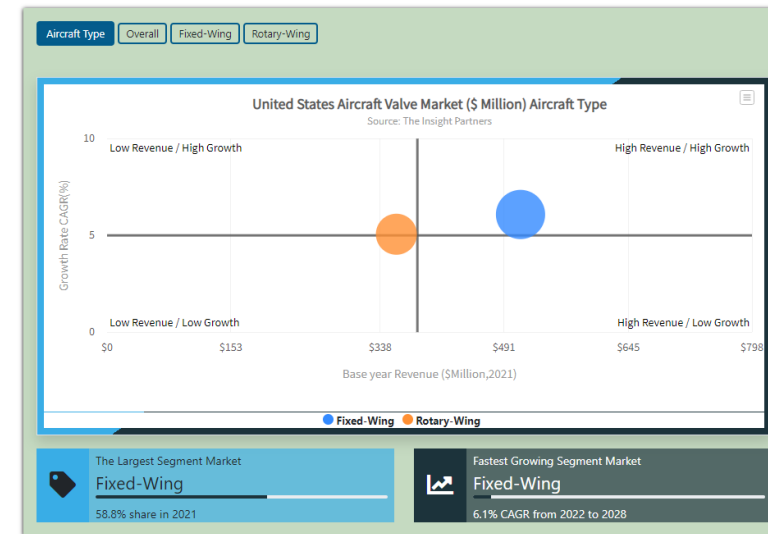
Aircraft Type Overall Fixed-Wing Rotary-Wing

United States Aircraft Valve Market ($ Million) Aircraft Type
Source: The Insight Partners

10
5
0
Growth Rate CAGR(%)

Low Revenue / High Growth
High Revenue / High Growth
Low Revenue / Low Growth
High Revenue / Low Growth

$0 $153 $338 $491 $645 $798

Base year Revenue ($Million,2021)

Fixed-Wing Rotary-Wing

The Largest Segment Market
Fixed-Wing
58.8% share in 2021

Fastest Growing Segment Market
Fixed-Wing
6.1% CAGR from 2022 to 2028